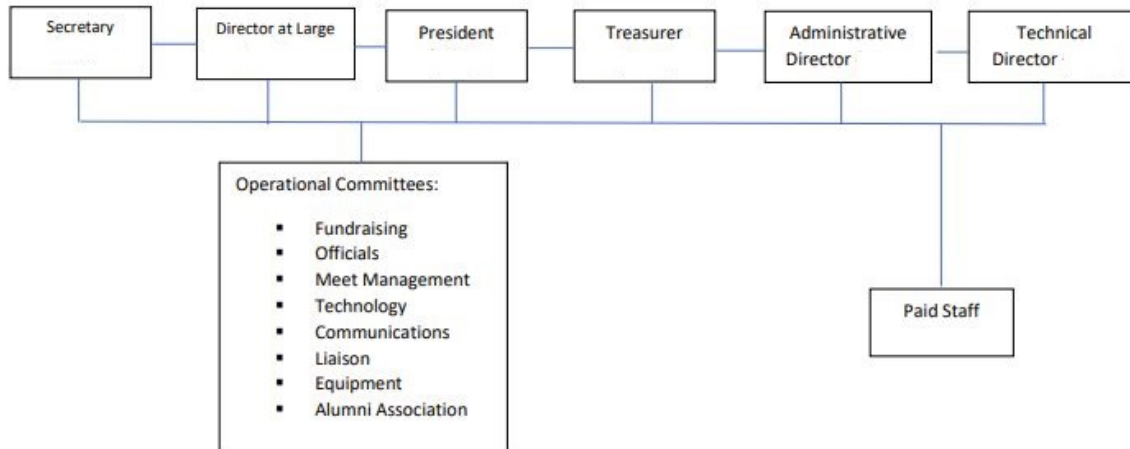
Secretary

Director at Large

President

Treasurer

Administrative Director

Technical Director

Operational Committees:

- Fundraising
- Officials
- Meet Management
- Technology
- Communications
- Liaison
- Equipment
- Alumni Association

Paid Staff